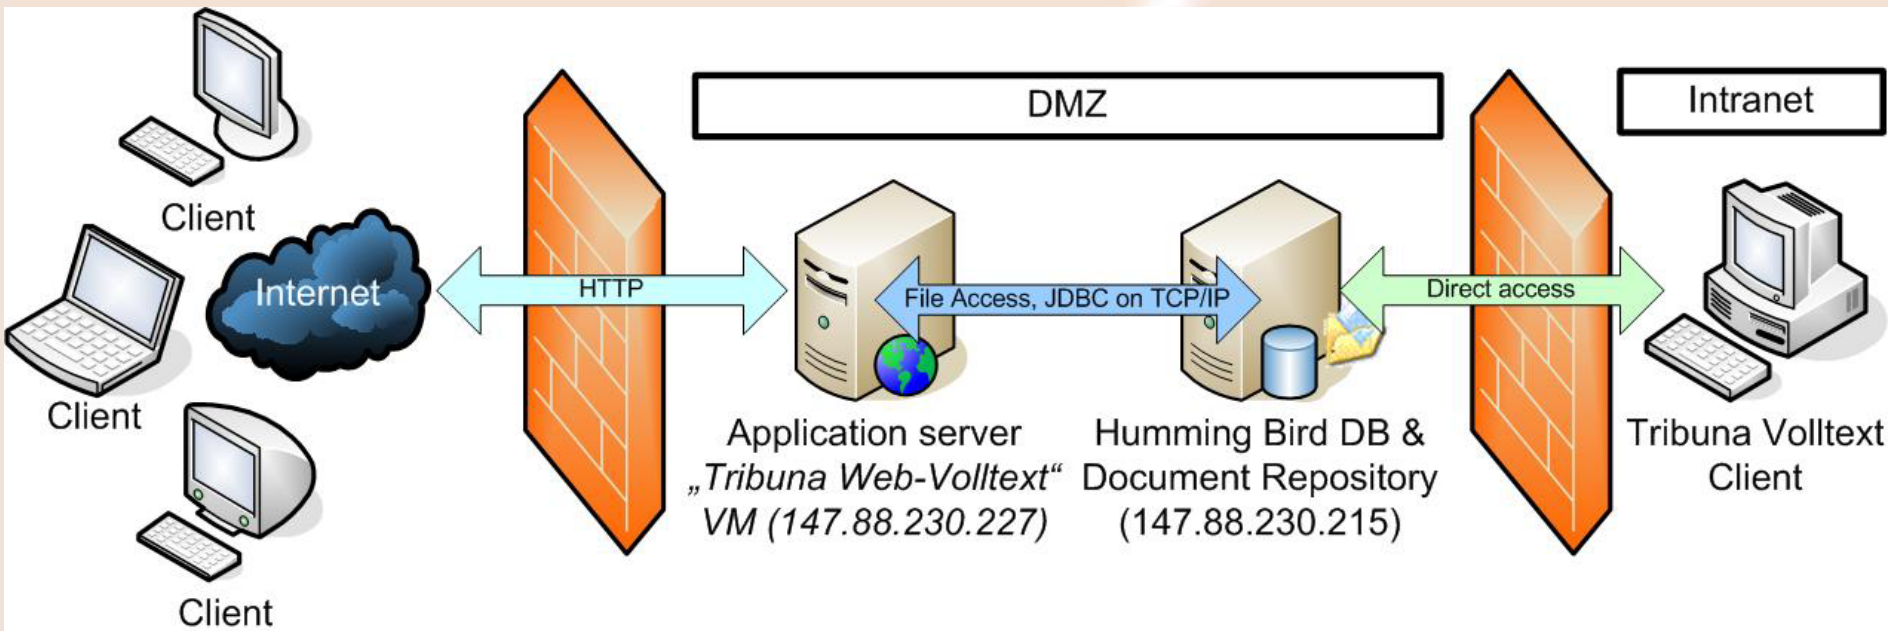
Client

Client

Client

Internet

HTTP

DMZ

File Access, JDBC on TCP/IP

Application server
„Tribuna Web-Volltext“
VM (147.88.230.227)

Humming Bird DB &
Document Repository
(147.88.230.215)

Direct access

Intranet

Tribuna Volltext
Client